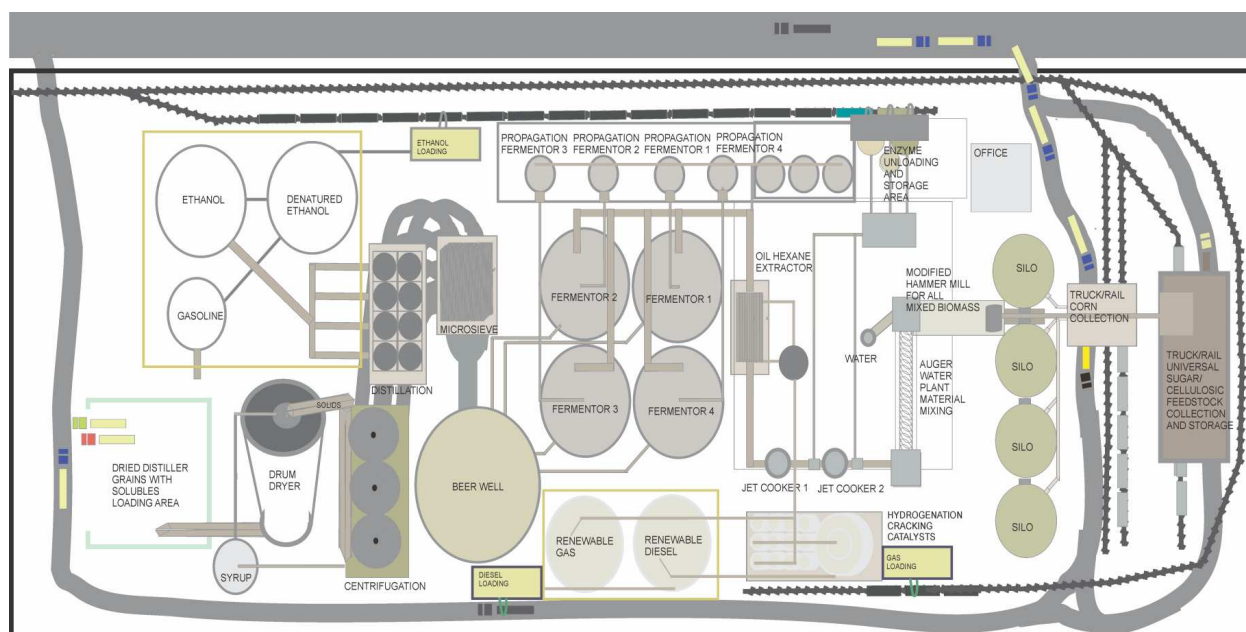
ETHANOL LOADING

PROPAGATION FERMENTOR 3
PROPAGATION FERMENTOR 2
PROPAGATION FERMENTOR 1
PROPAGATION FERMENTOR 4

ENZYME UNLOADING AND STORAGE AREA

OFFICE

ETHANOL

DENATURED ETHANOL

GASOLINE

MICROSIEVE

DISTILLATION

FERMENTOR 2

FERMENTOR 1

FERMENTOR 3

FERMENTOR 4

OIL HEXANE EXTRACTOR

MODIFIED HAMMER MILL FOR ALL MIXED BIOMASS

WATER

AUGER WATER PLANT MATERIAL MIXING

SILO

SILO

SILO

SILO

TRUCK/RAIL CORN COLLECTION

TRUCK/RAIL UNIVERSAL SUGAR/ CELLULOSIC FEEDSTOCK COLLECTION AND STORAGE

SOLIDS

DRUM DRYER

DRIED DISTILLER GRAINS WITH SOLUBLES LOADING AREA

BEER WELL

JET COOKER 1

JET COOKER 2

RENEWABLE GAS

RENEWABLE DIESEL

HYDROGENATION CRACKING CATALYSTS

GAS LOADING

SYRUP

CENTRIFUGATION

DIESEL LOADING